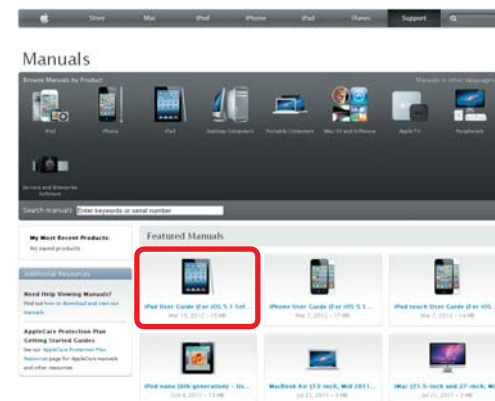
Store Mac iPod iPhone iPad iTunes Support

Manuals

Browse Manuals by Product

Manuals in other languages

iPod iPhone iPad Desktop Computers Portable Computers Mac OS and Software Apple TV Peripherals

Servers and Enterprise Software

Search manuals Enter keywords or serial number

My Most Recent Products:
No saved products

Additional Resources

Need Help Viewing Manuals?
Find out how to download and view our manuals

AppleCare Protection Plan Getting Started Guides
See our AppleCare Protection Plan page for AppleCare manuals and other resources

Featured Manuals

iPad User Guide (For iOS 5.1 Sof...
Mar 15, 2012 - 15 MB

iPhone User Guide (For iOS 5.1...
Mar 7, 2012 - 17 MB

iPod touch User Guide (For iOS 5...
Mar 7, 2012 - 14 MB

iPod nano (6th generation) - Us...
Oct 4, 2011 - 13 MB

MacBook Air (13-inch, Mid 2011...
Jul 21, 2011 - 13 MB

iMac (21.5-inch and 27-inch, Mi...
Jul 21, 2011 - 8 MB